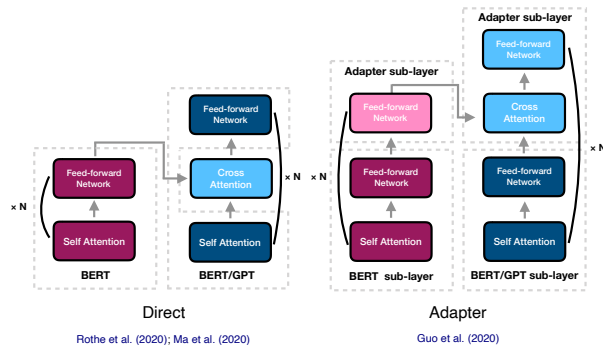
Adapter sub-layer

Feed-forward Network

Adapter sub-layer

Feed-forward Network

Cross Attention

Feed-forward Network

Feed-forward Network

× N

Cross Attention

× N

× N

Feed-forward Network

Feed-forward Network

× N

Self Attention

Self Attention

Self Attention

Self Attention

BERT

BERT/GPT

BERT sub-layer

BERT/GPT sub-layer

Direct

Adapter

Rothe et al. (2020); Ma et al. (2020)

Guo et al. (2020)